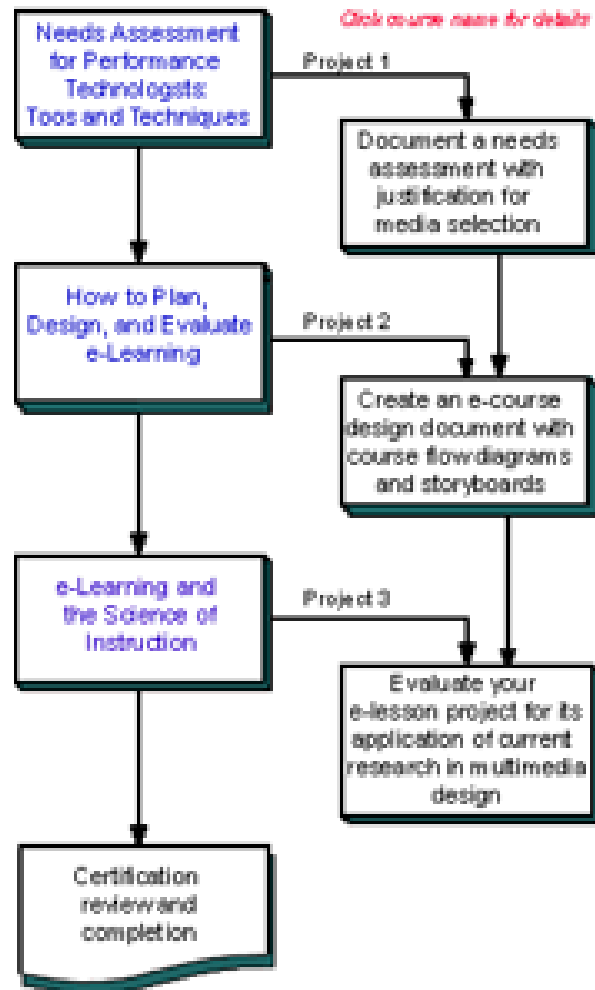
Click course name for details

Needs Assessment for Performance Technologists: Toos and Techniques

Project 1

Document a needs assessment with justification for media selection

How to Plan, Design, and Evaluate e-Learning

Project 2

Create an e-course design document with course flow diagrams and storyboards

e-Learning and the Science of Instruction

Project 3

Evaluate your e-lesson project for its application of current research in multimedia design

Certification review and completion